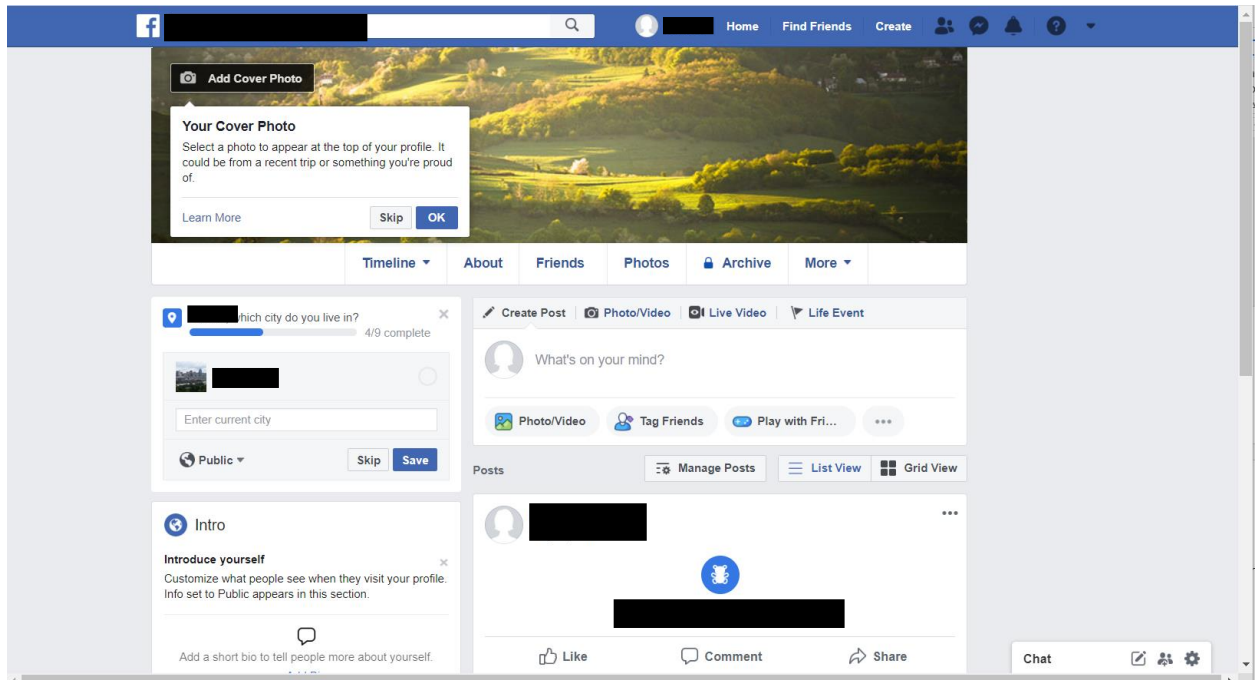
Home Find Friends Create

Add Cover Photo

Your Cover Photo
Select a photo to appear at the top of your profile. It could be from a recent trip or something you're proud of.

Learn More Skip OK

Timeline About Friends Photos Archive More

which city do you live in?
4/9 complete

Enter current city

Public Skip Save

Intro

Introduce yourself
Customize what people see when they visit your profile. Info set to Public appears in this section.

Add a short bio to tell people more about yourself.

Create Post Photo/Video Live Video Life Event

What's on your mind?

Photo/Video Tag Friends Play with Fri...

Posts Manage Posts List View Grid View

Like Comment Share

Chat